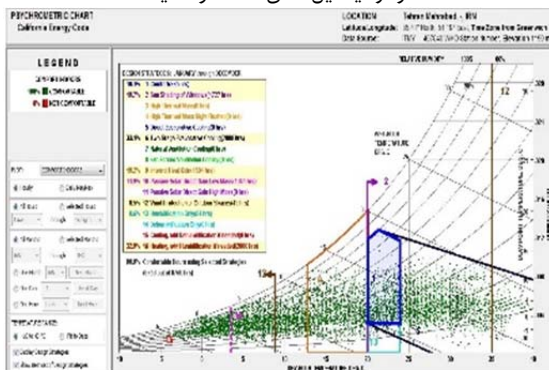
PSYCHROMETRIC CHART
California Energy Code

LOCATION: Tehran Mehrabad - IRN
Latitude/Longitude: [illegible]
Data Source: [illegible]

LEGEND

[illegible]
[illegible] COMFORTABLE
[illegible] NOT COMFORTABLE

DESIGN STRATEGIES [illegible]

1
2
3
4
5
6
7
8
9
10
11
12
13
14
15
16

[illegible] Comfortable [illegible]

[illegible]

2

12

13

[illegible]
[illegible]

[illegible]

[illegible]

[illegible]